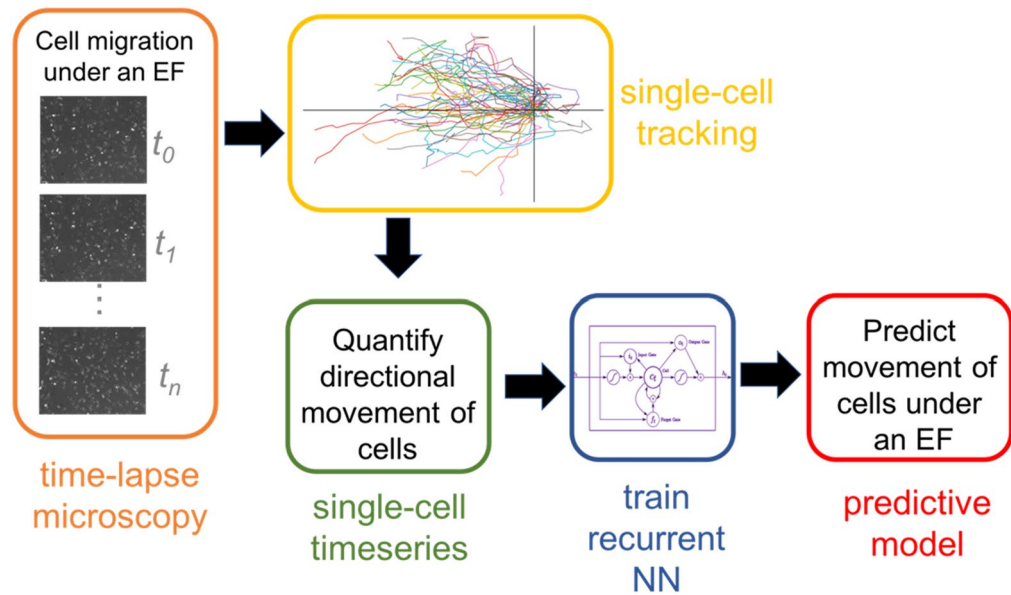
Cell migration under an EF

$t_0$

$t_1$

⋮

$t_n$

time-lapse microscopy

single-cell tracking

Quantify directional movement of cells

single-cell timeseries

$o_t$ Output Gate

$i_t$ Input Gate

$c_t$ Cell

$f_t$ Forget Gate

train recurrent NN

Predict movement of cells under an EF

predictive model